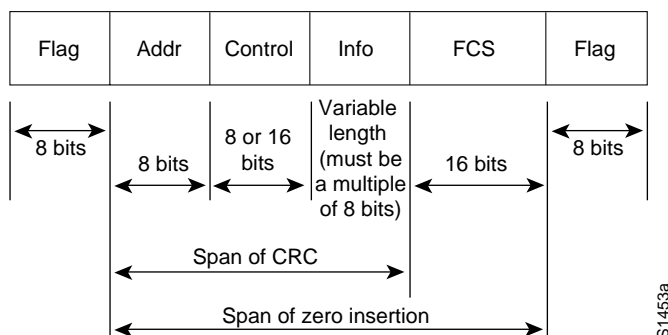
| Flag | Addr | Control | Info | FCS | Flag |
|---|---|---|---|---|---|

8 bits

8 bits

8 or 16 bits

Variable length (must be a multiple of 8 bits)

16 bits

8 bits

Span of CRC

Span of zero insertion

S1453a